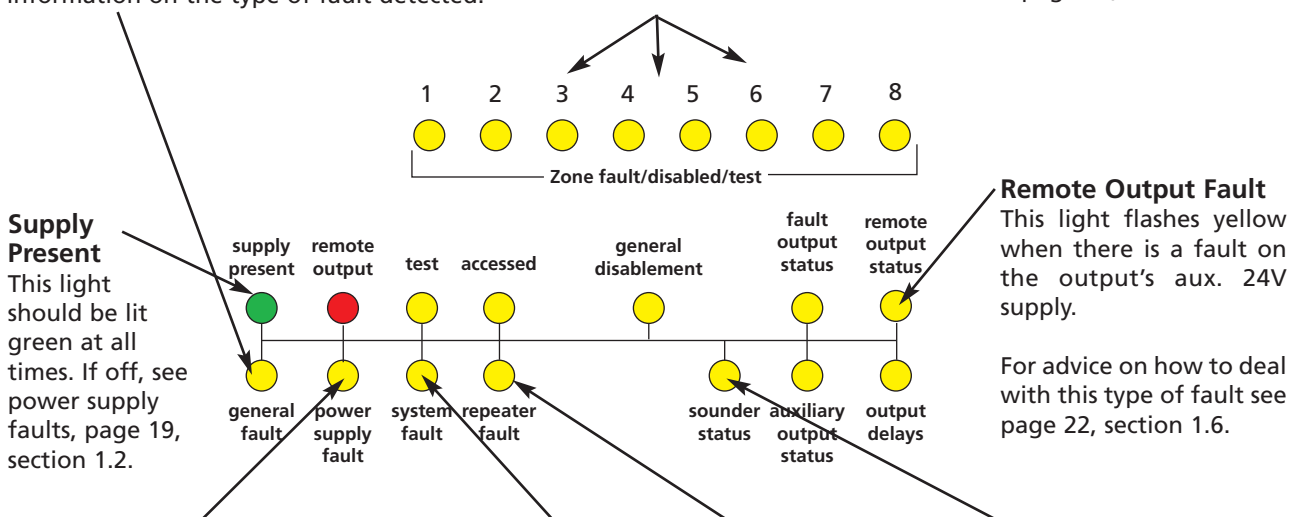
information on the type of fault detected.

page

1 2 3 4 5 6 7 8

Zone fault/disabled/test

Supply Present
This light should be lit green at all times. If off, see power supply faults, page 19, section 1.2.

supply present
remote output
test
accessed
general disablement
fault output status
remote output status

general fault
power supply fault
system fault
repeater fault
sounder status
auxiliary output status
output delays

Remote Output Fault
This light flashes yellow when there is a fault on the output's aux. 24V supply.

For advice on how to deal with this type of fault see page 22, section 1.6.